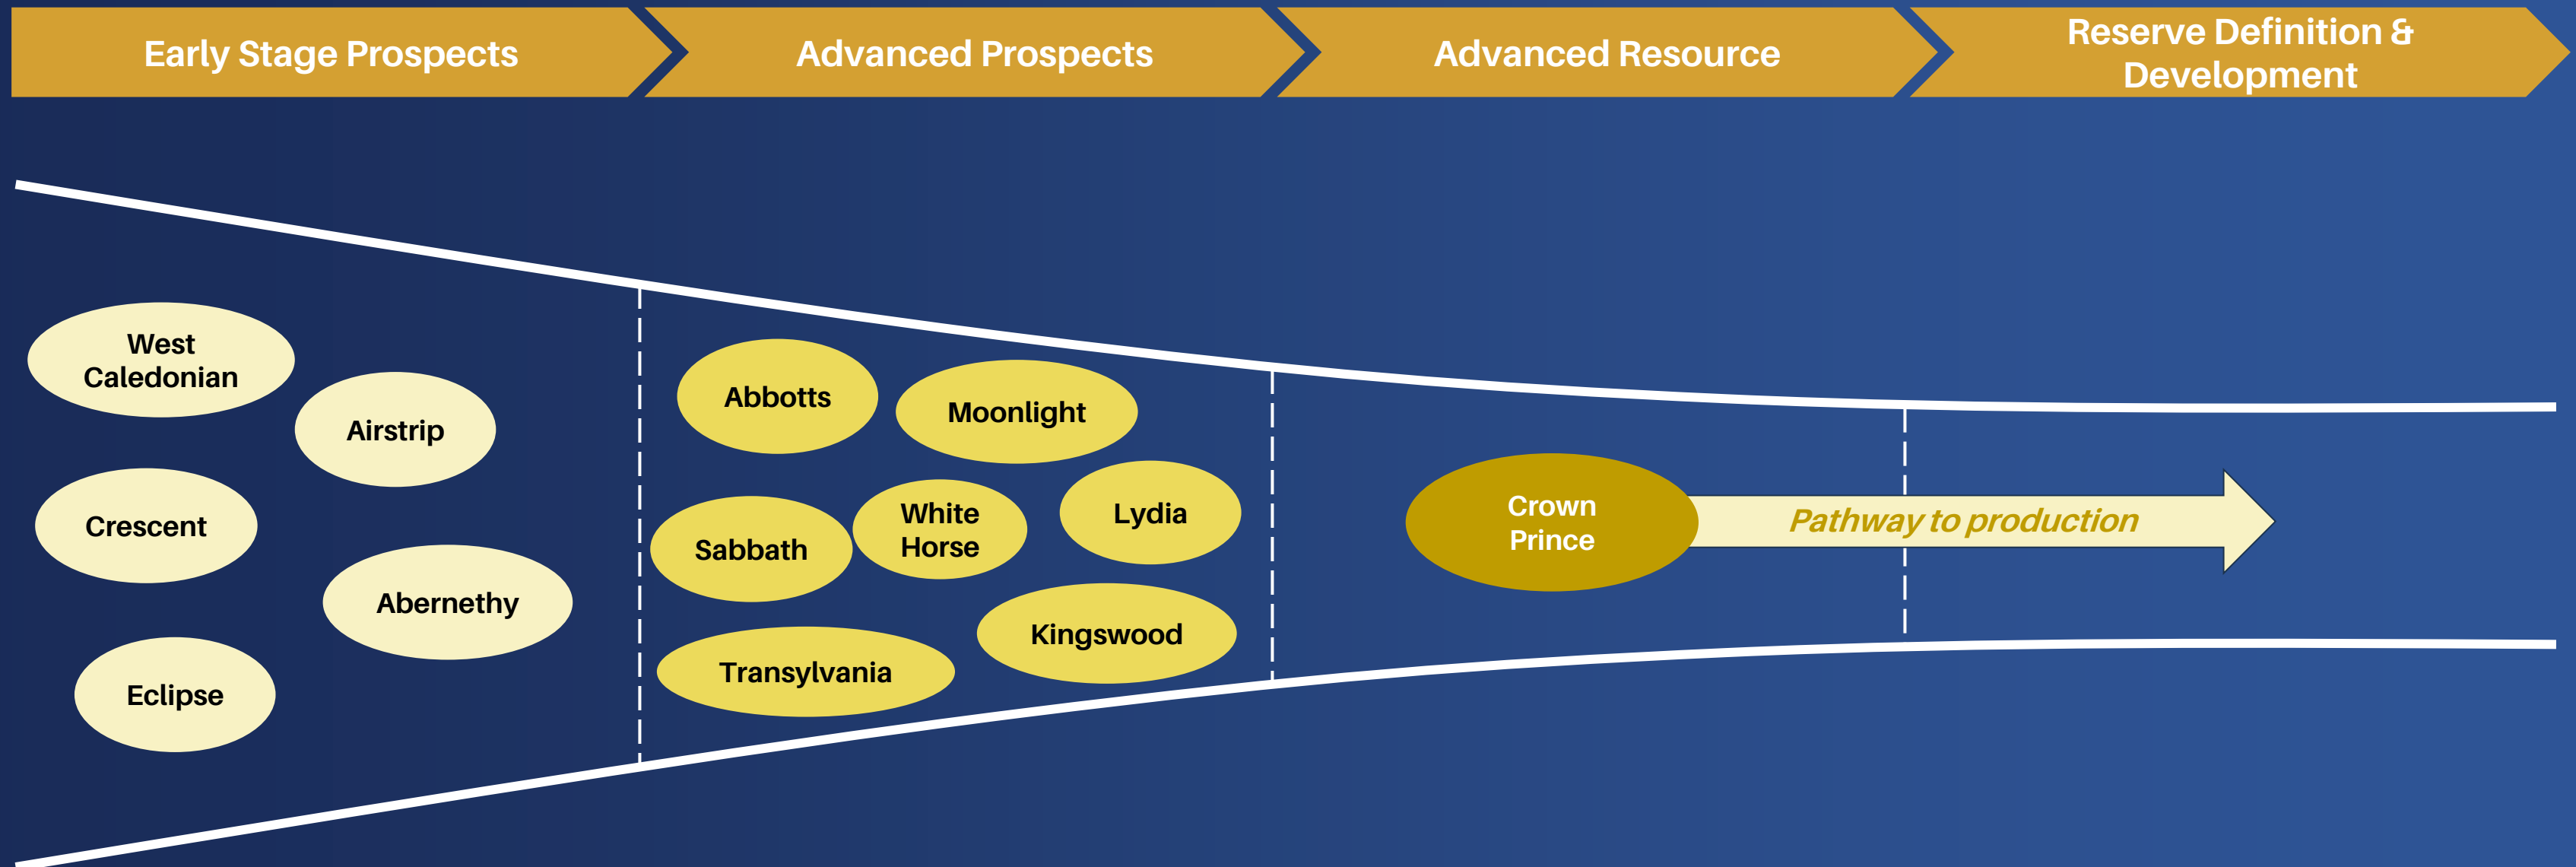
Early Stage Prospects

Advanced Prospects

Advanced Resource

Reserve Definition & Development

West Caledonian

Airstrip

Crescent

Abernethy

Eclipse

Abbotts

Moonlight

Sabbath

White Horse

Lydia

Kingswood

Transylvania

Crown Prince

Pathway to production